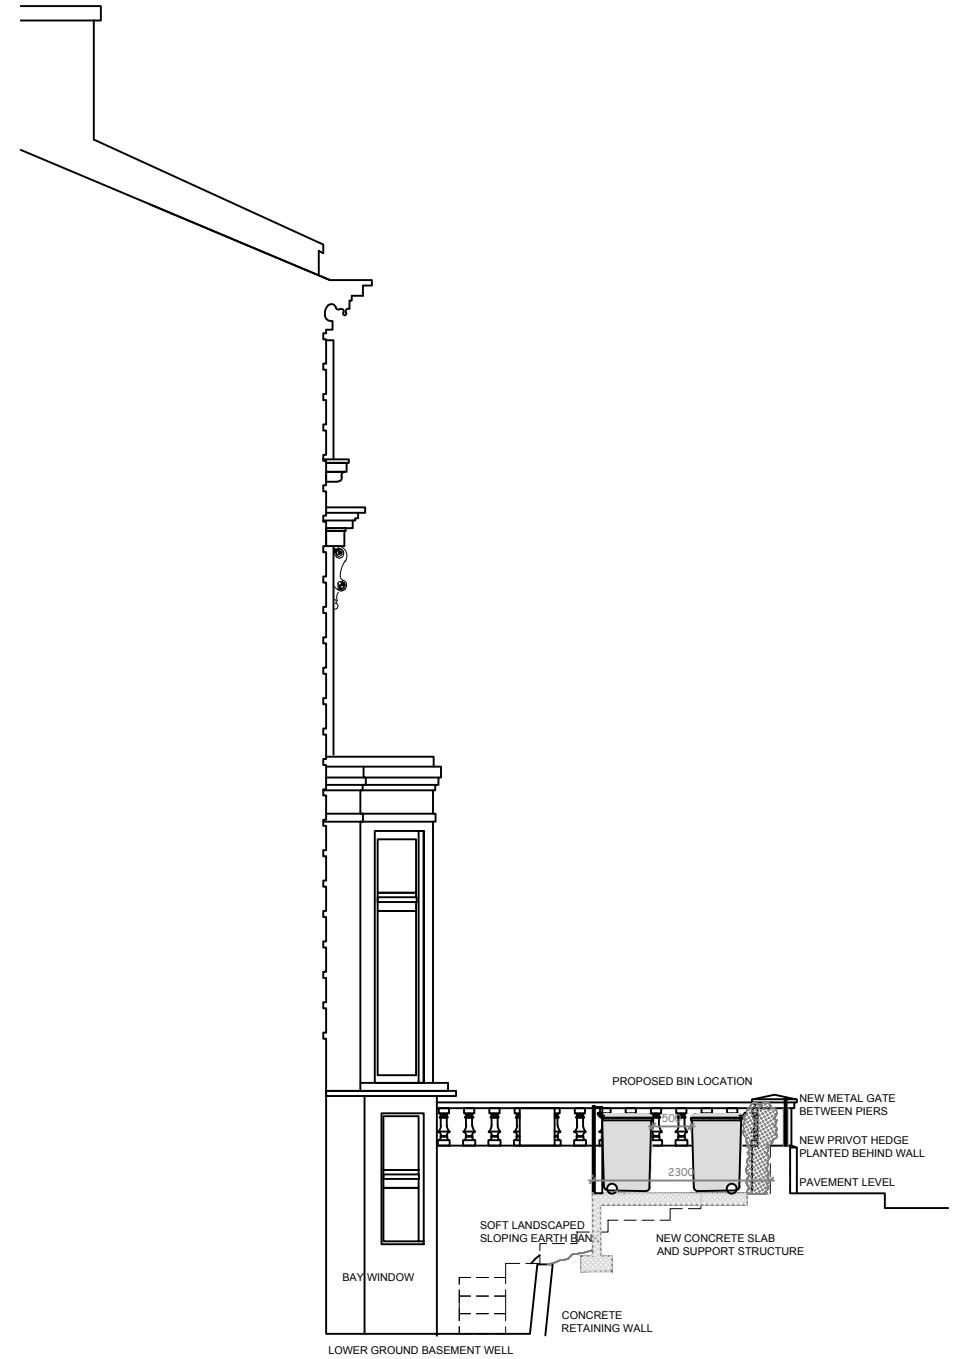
PROPOSED BIN LOCATION

NEW METAL GATE BETWEEN PIERS

NEW PRIVOT HEDGE PLANTED BEHIND WALL

PAVEMENT LEVEL

50

2300

SOFT LANDSCAPED SLOPING EARTH BAN

NEW CONCRETE SLAB AND SUPPORT STRUCTURE

BAY WINDOW

CONCRETE RETAINING WALL

LOWER GROUND BASEMENT WELL